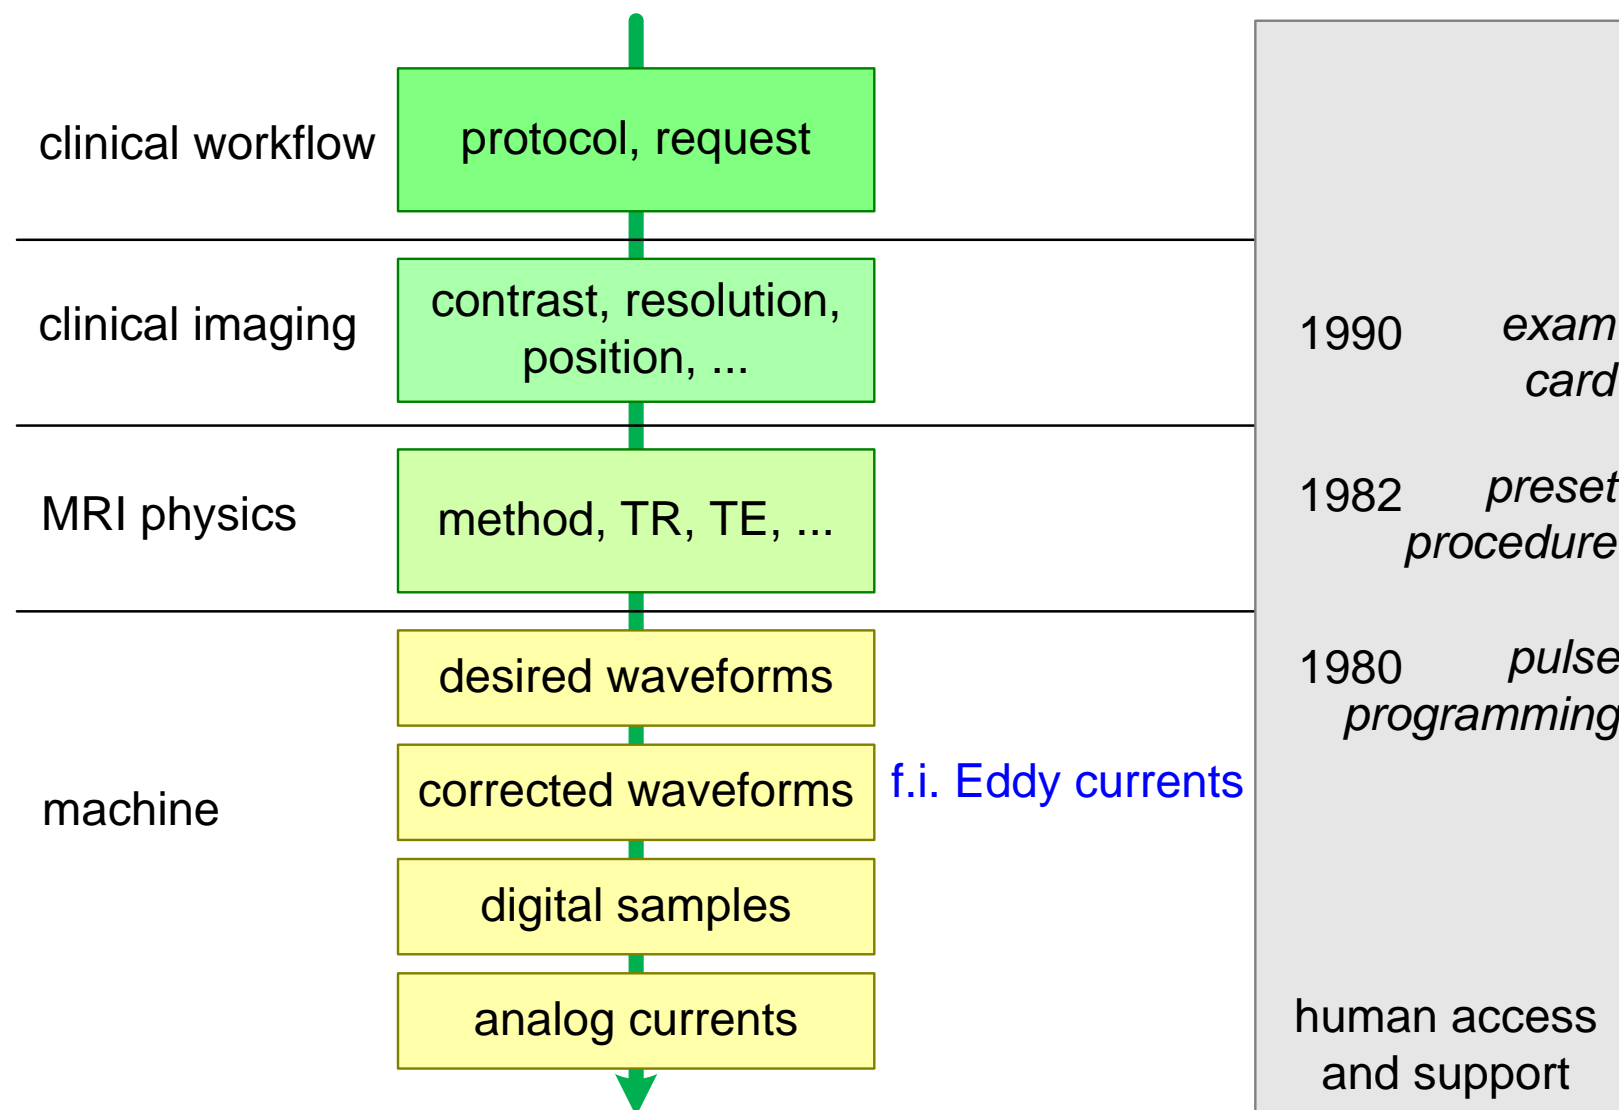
clinical workflow

protocol, request

clinical imaging

contrast, resolution, position, ...

MRI physics

method, TR, TE, ...

machine

desired waveforms

corrected waveforms

f.i. Eddy currents

digital samples

analog currents

1990 exam card

1982 preset procedure

1980 pulse programming

human access and support